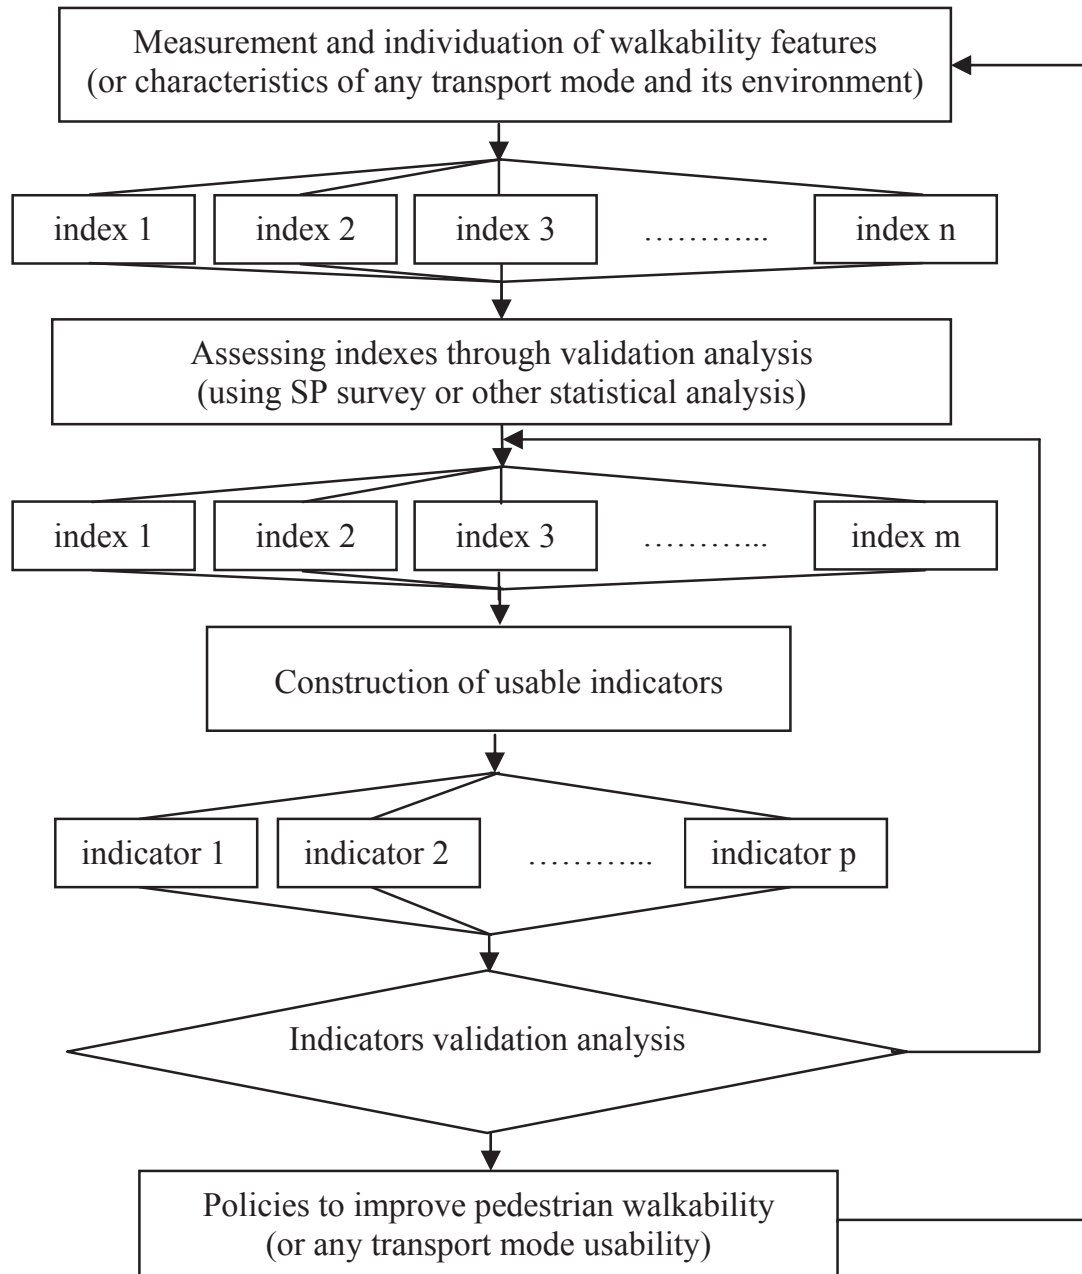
Measurement and individuation of walkability features
(or characteristics of any transport mode and its environment)

index 1

index 2

index 3

………...

index n

Assessing indexes through validation analysis
(using SP survey or other statistical analysis)

index 1

index 2

index 3

………...

index m

Construction of usable indicators

indicator 1

indicator 2

………...

indicator p

Indicators validation analysis

Policies to improve pedestrian walkability
(or any transport mode usability)